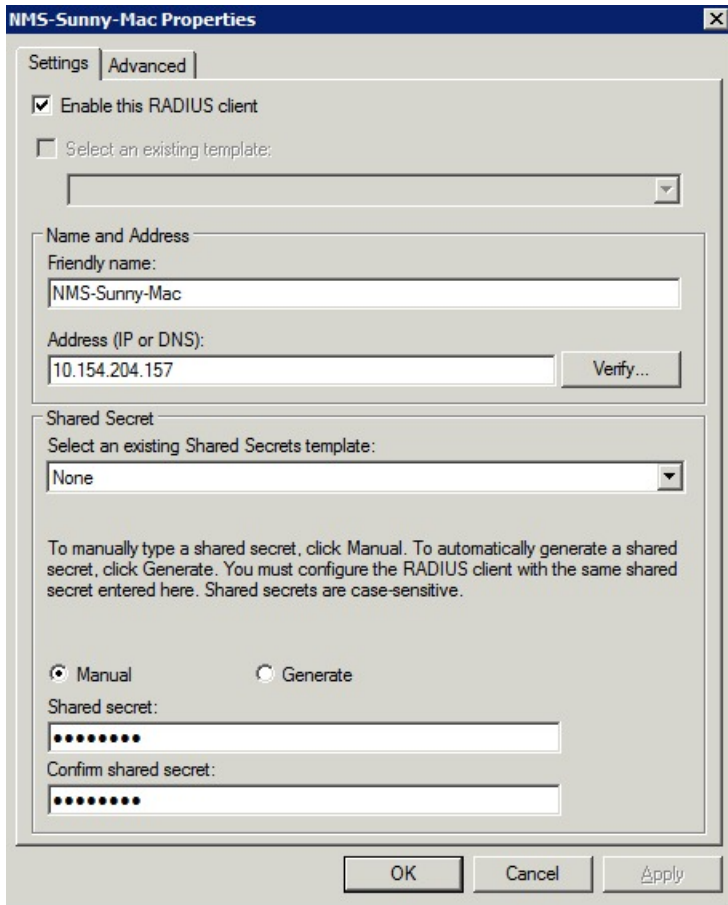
NMS-Sunny-Mac Properties

Settings | Advanced

Enable this RADIUS client

Select an existing template:

Name and Address

Friendly name:

NMS-Sunny-Mac

Address (IP or DNS):

10.154.204.157

Verify...

Shared Secret

Select an existing Shared Secrets template:

None

To manually type a shared secret, click Manual. To automatically generate a shared secret, click Generate. You must configure the RADIUS client with the same shared secret entered here. Shared secrets are case-sensitive.

Manual

Generate

Shared secret:

•••••••••

Confirm shared secret:

•••••••••

OK

Cancel

Apply